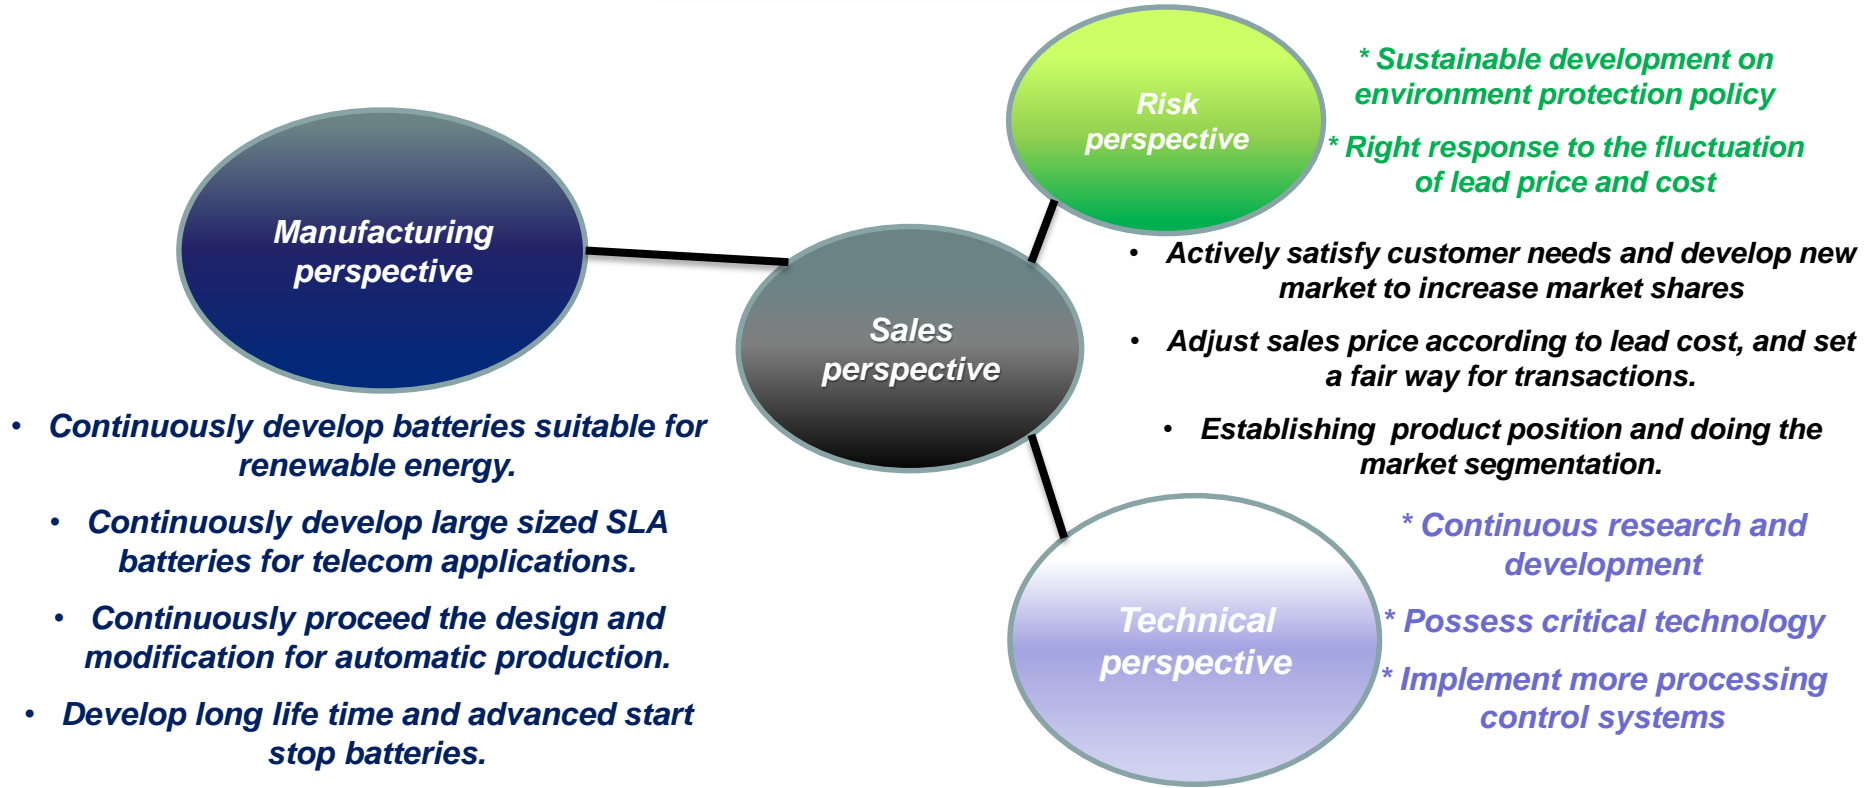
Risk perspective

* Sustainable development on environment protection policy

* Right response to the fluctuation of lead price and cost

Manufacturing perspective

Sales perspective

• Actively satisfy customer needs and develop new market to increase market shares

• Adjust sales price according to lead cost, and set a fair way for transactions.

• Establishing product position and doing the market segmentation.

• Continuously develop batteries suitable for renewable energy.

• Continuously develop large sized SLA batteries for telecom applications.

• Continuously proceed the design and modification for automatic production.

• Develop long life time and advanced start stop batteries.

Technical perspective

* Continuous research and development

* Possess critical technology

* Implement more processing control systems